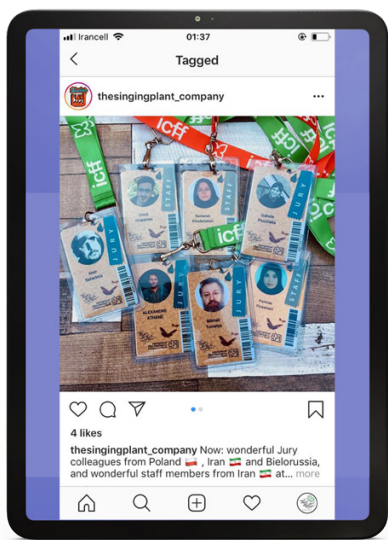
Irancell 01:37

Tagged

thesingingplant_company ...

icff icff icff

JURY STAFF JURY JURY STAFF JURY JURY

4 likes

thesingingplant_company Now: wonderful Jury colleagues from Poland 🇵🇱 , Iran 🇮🇷 and Bielorussia, and wonderful staff members from Iran 🇮🇷 at... more